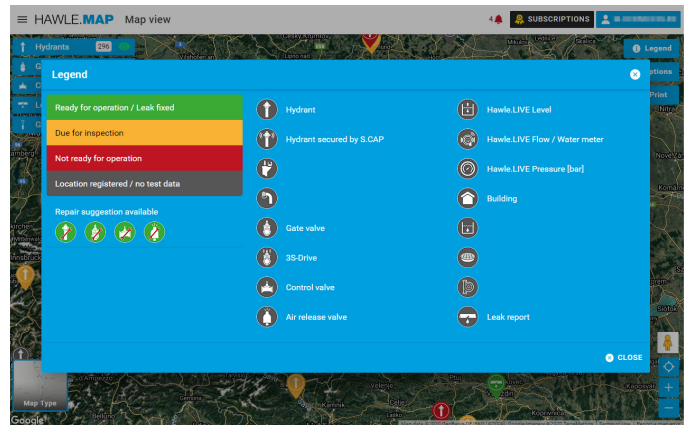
HAWLE.MAP Map view

4

SUBSCRIPTIONS

Hydrants 296

Legend

Legend

Ready for operation / Leak fixed

Due for inspection

Not ready for operation

Location registered / no test data

Repair suggestion available

Hydrant

Hydrant secured by S.CAP

Gate valve

3S-Drive

Control valve

Air release valve

Hawle.LIVE Level

Hawle.LIVE Flow / Water meter

Hawle.LIVE Pressure [bar]

Building

Leak report

CLOSE

Print

Map Type

Google